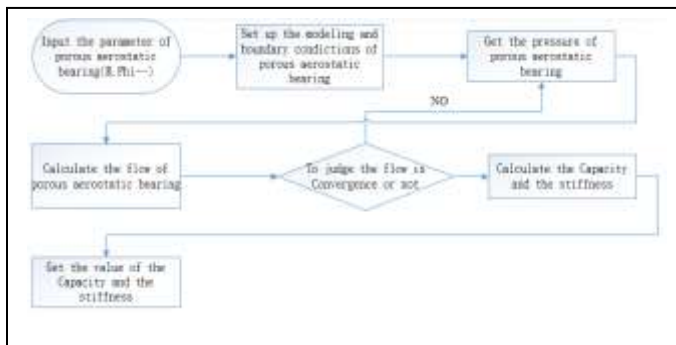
Input the parameter of porous aerostatic bearing(H,Phi…)

Set up the modeling and boundary conditions of porous aerostatic bearing

Get the pressure of porous aerostatic bearing

NO

Calculate the flow of porous aerostatic bearing

To judge the flow is Convergence or not

Calculate the Capacity and the stiffness

Get the value of the Capacity and the stiffness